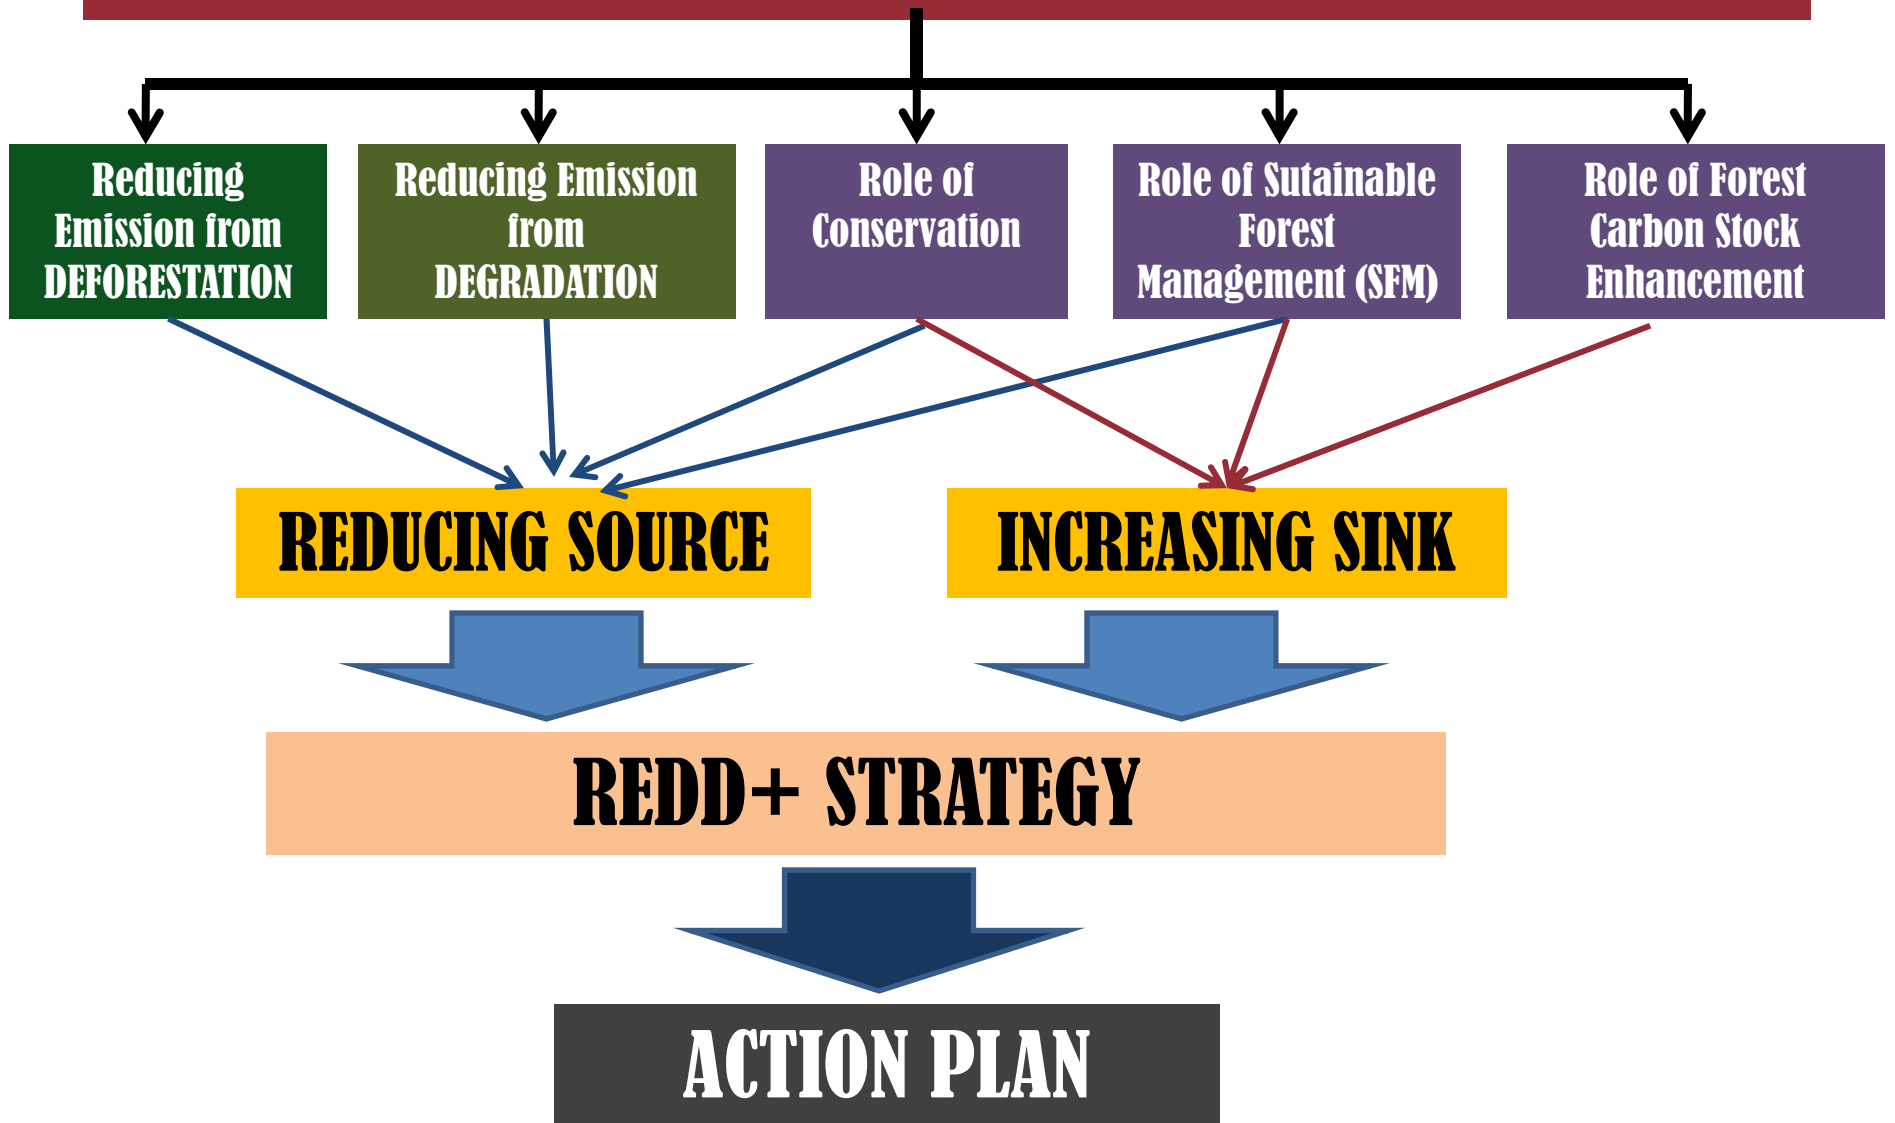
Reducing Emission from DEFORESTATION

Reducing Emission from DEGRADATION

Role of Conservation

Role of Sutainable Forest Management (SFM)

Role of Forest Carbon Stock Enhancement

REDUCING SOURCE

INCREASING SINK

REDD+ STRATEGY

ACTION PLAN